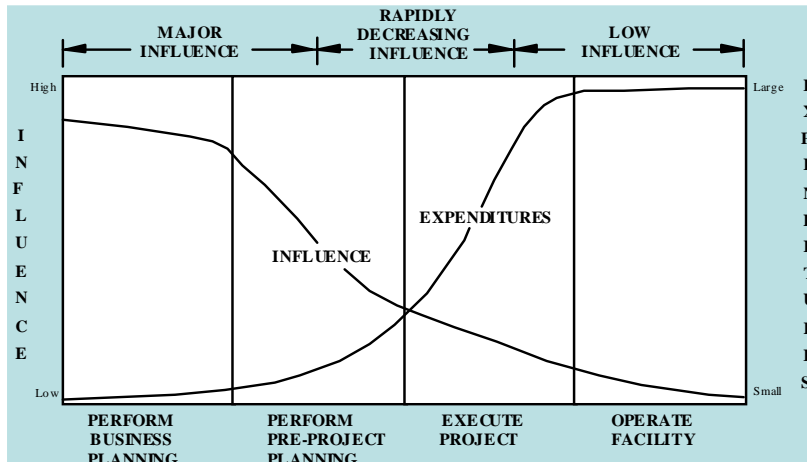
MAJOR INFLUENCE

RAPIDLY DECREASING INFLUENCE

LOW INFLUENCE

High

Low

I N F L U E N C E

Large

Small

E X P E N D I T U R E S

EXPENDITURES

INFLUENCE

PERFORM BUSINESS PLANNING

PERFORM PRE-PROJECT PLANNING

EXECUTE PROJECT

OPERATE FACILITY